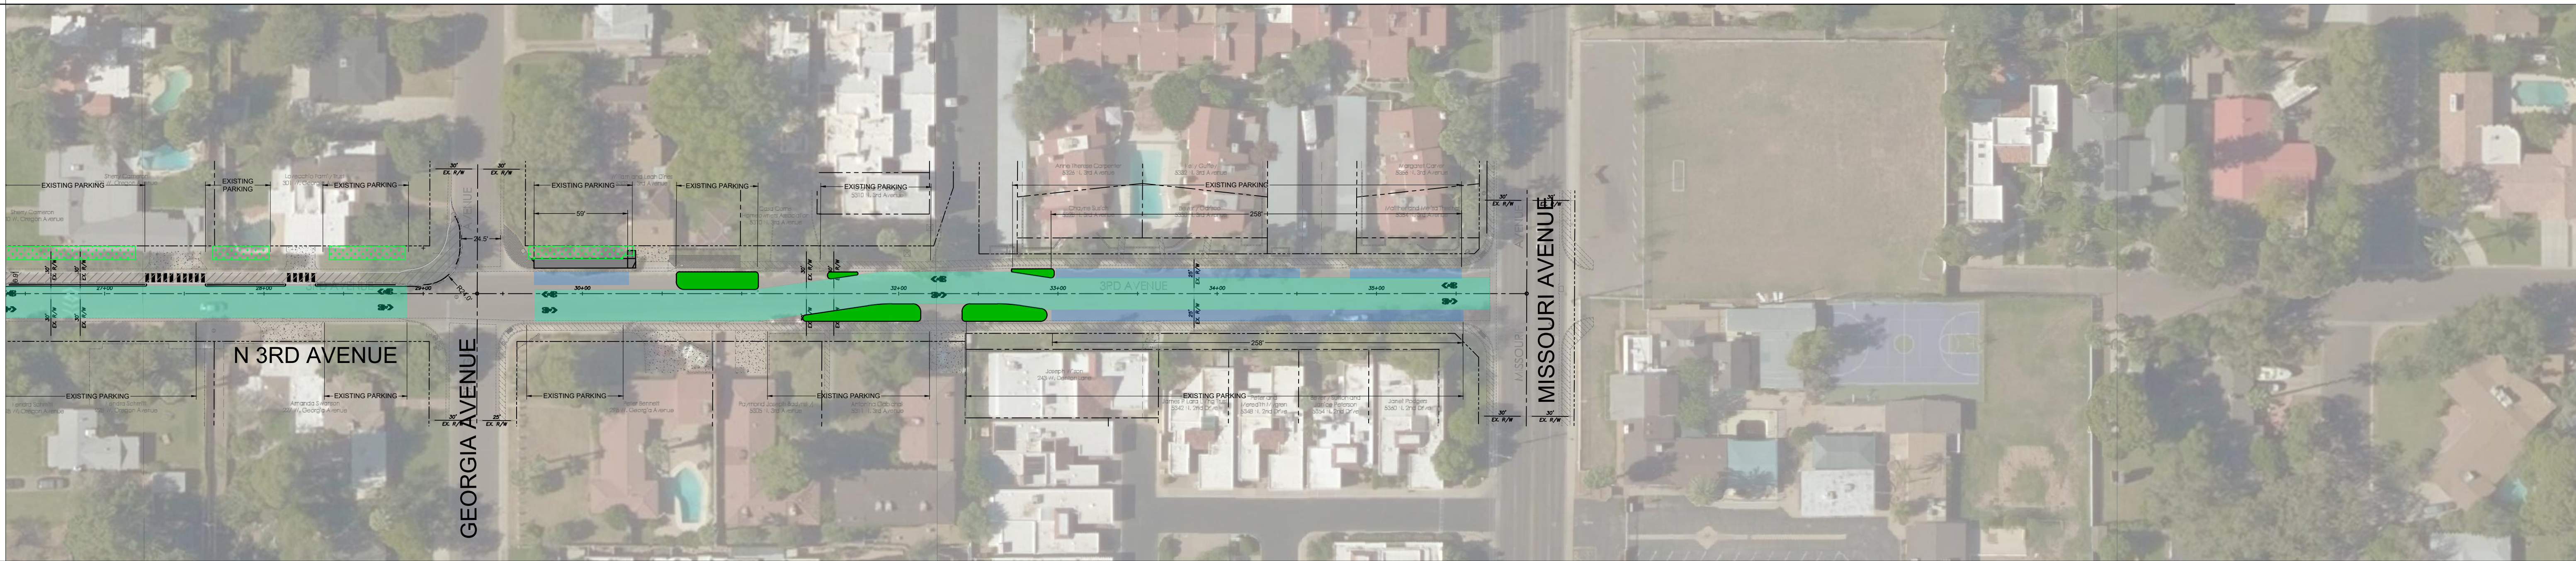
EXISTING PARKING
EXISTING PARKING
EXISTING PARKING
EXISTING PARKING
EXISTING PARKING
EXISTING PARKING
EXISTING PARKING
59'
258'
28.5'
30'
EX. R/W
30'
EX. R/W
27+00
28+00
29+00
30+00
32+00
33+00
34+00
35+00
3RD AVENUE
N 3RD AVENUE
EXISTING PARKING
EXISTING PARKING
EXISTING PARKING
EXISTING PARKING
EXISTING PARKING
258'
GEORGIA AVENUE
MISSOURI AVENUE
30'
EX. R/W
25'
EX. R/W
30'
EX. R/W
30'
EX. R/W